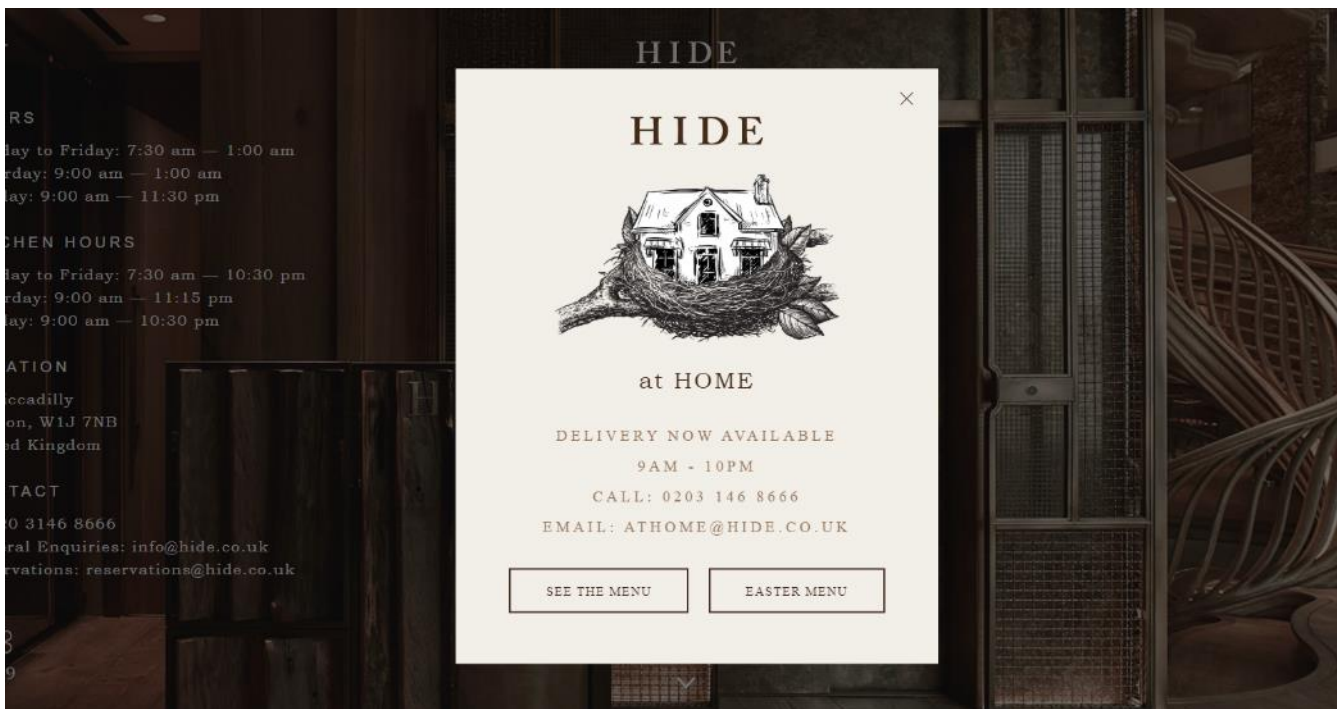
HIDE

RS
day to Friday: 7:30 am — 1:00 am
rday: 9:00 am — 1:00 am
day: 9:00 am — 11:30 pm

CHEN HOURS
day to Friday: 7:30 am — 10:30 pm
rday: 9:00 am — 11:15 pm
day: 9:00 am — 10:30 pm

ATION
ccadilly
on, W1J 7NB
ed Kingdom

TACT
0 3146 8666
ral Enquiries: info@hide.co.uk
rvations: reservations@hide.co.uk

×

HIDE

at HOME

DELIVERY NOW AVAILABLE
9AM - 10PM
CALL: 0203 146 8666
EMAIL: ATHOME@HIDE.CO.UK

SEE THE MENU

EASTER MENU